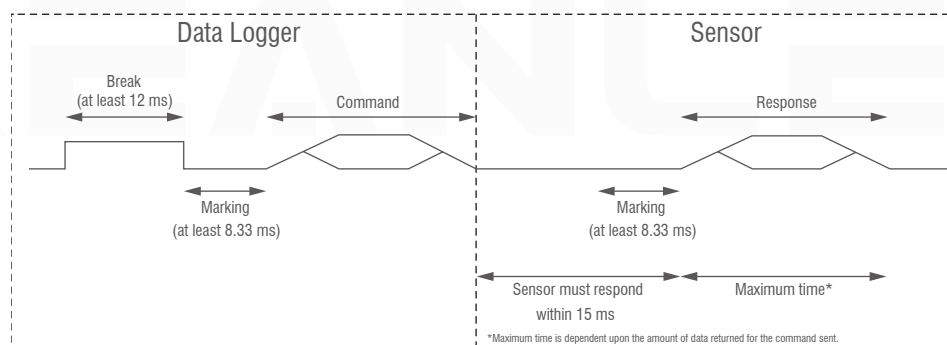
Data Logger

Sensor

Break
(at least 12 ms)

Command

Response

Marking
(at least 8.33 ms)

Marking
(at least 8.33 ms)

Sensor must respond
within 15 ms

Maximum time*

*Maximum time is dependent upon the amount of data returned for the command sent.